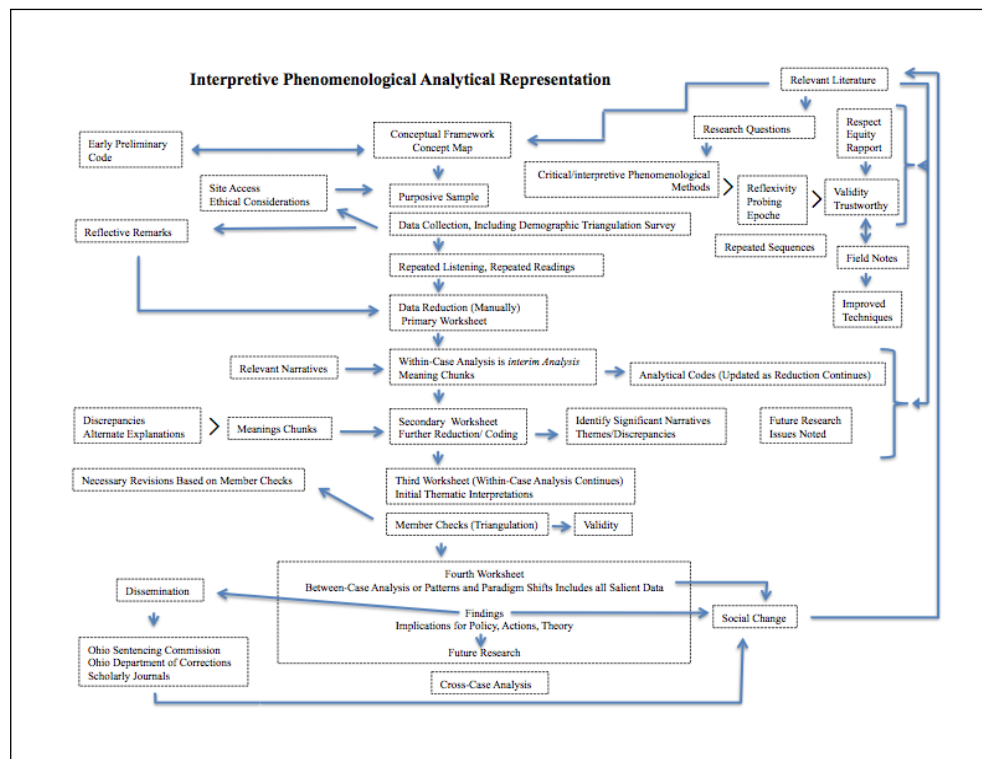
Interpretive Phenomenological Analytical Representation

Relevant Literature

Research Questions

Respect
Equity
Rapport

Early Preliminary Code

Conceptual Framework
Concept Map

Critical/interpretive Phenomenological Methods

Reflexivity
Probing
Epoche

Validity
Trustworthy

Site Access
Ethical Considerations

Purposive Sample

Data Collection, Including Demographic Triangulation Survey

Reflective Remarks

Repeated Sequences

Field Notes

Repeated Listening, Repeated Readings

Data Reduction (Manually)
Primary Worksheet

Improved Techniques

Relevant Narratives

Within-Case Analysis is *interim Analysis*
Meaning Chunks

Analytical Codes (Updated as Reduction Continues)

Discrepancies
Alternate Explanations

Meanings Chunks

Secondary Worksheet
Further Reduction/ Coding

Identify Significant Narratives
Themes/Discrepancies

Future Research
Issues Noted

Necessary Revisions Based on Member Checks

Third Worksheet (Within-Case Analysis Continues)
Initial Thematic Interpretations

Member Checks (Triangulation)

Validity

Fourth Worksheet
Between-Case Analysis or Patterns and Paradigm Shifts Includes all Salient Data

Dissemination

Findings
Implications for Policy, Actions, Theory

Social Change

Future Research

Ohio Sentencing Commission
Ohio Department of Corrections
Scholarly Journals

Cross-Case Analysis